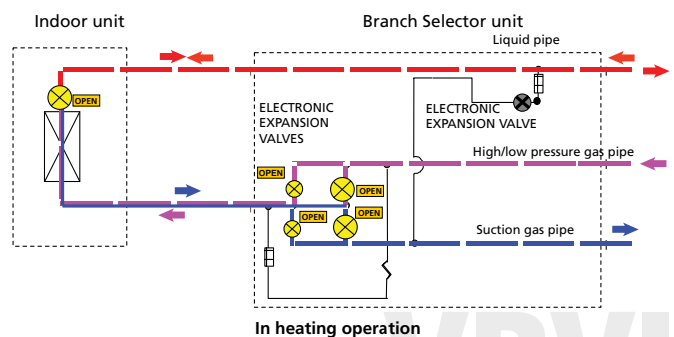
Indoor unit

Branch Selector unit

Liquid pipe

OPEN

ELECTRONIC EXPANSION VALVES

ELECTRONIC EXPANSION VALVE

High/low pressure gas pipe

OPEN

OPEN

OPEN

OPEN

Suction gas pipe

In heating operation